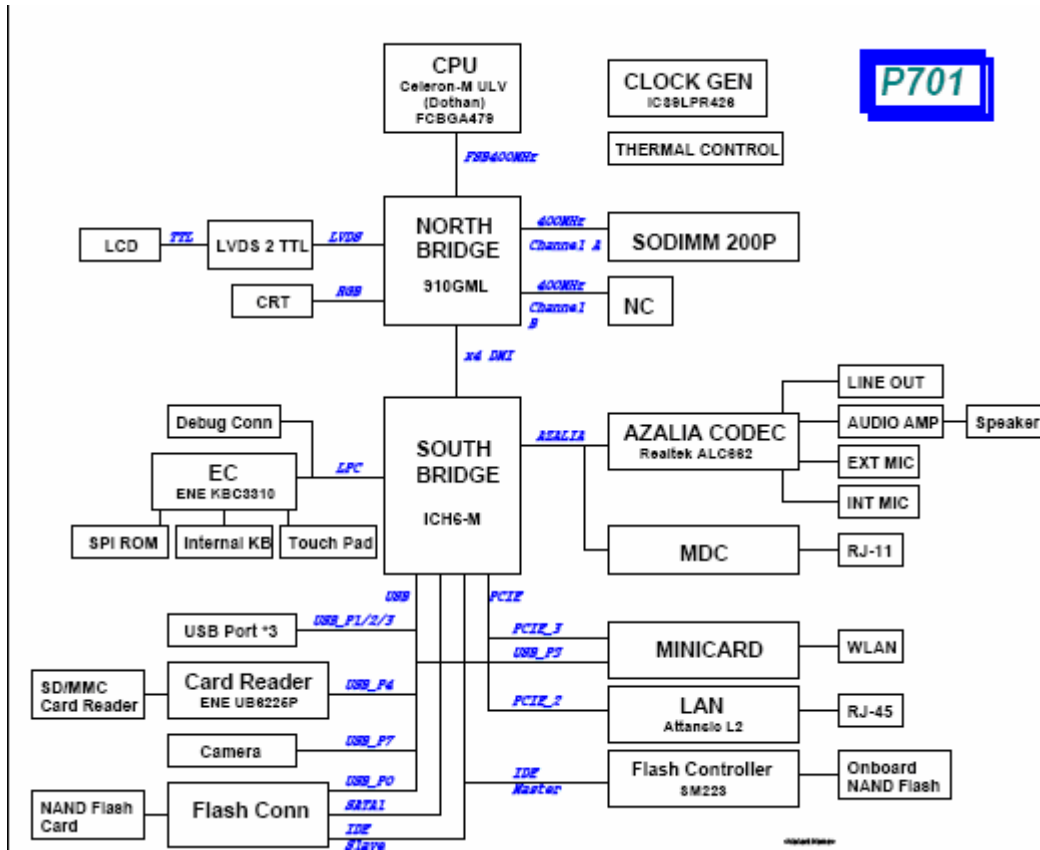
CPU
Celeron-M ULV (Dothan) FCBGA479

CLOCK GEN
ICS9LPR426

THERMAL CONTROL

P701

FSB400MHz

LCD
TTL
LVDS 2 TTL
LVDS

NORTH BRIDGE
910GML

400MHz
Channel A
SODIMM 200P

CRT
RGB

400MHz
Channel B
NC

x4 DMI

LINE OUT
AUDIO AMP
Speaker
AZALIA CODEC
Realtek ALC662
EXT MIC
INT MIC
AZALIA

Debug Conn

EC
ENE KBC3310
LPC

SOUTH BRIDGE
ICH6-M

SPI ROM
Internal KB
Touch Pad

MDC
RJ-11

USB
PCIE

USB Port *3
USB_P1/2/3

PCIE_3
USB_P5
MINICARD
WLAN

SD/MMC Card Reader
Card Reader
ENE UB6226P
USB_P4

PCIE_2
LAN
Attansic L2
RJ-45

Camera
USB_P7

USB_P0
IDE Master
Flash Controller
SM223
Onboard NAND Flash

NAND Flash Card
Flash Conn
SATA1
IDE Slave